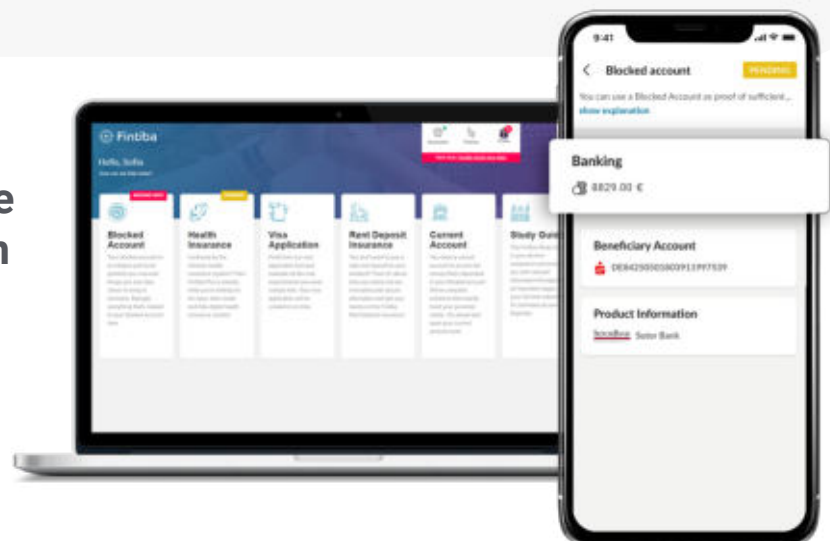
e
n

Fintiba
Hello, Sofia
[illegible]

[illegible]
Blocked Account
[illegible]

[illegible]
Health Insurance
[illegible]

Visa Application
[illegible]

Rent Deposit Insurance
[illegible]

Current Account
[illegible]

Study Guid
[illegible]

9:41
Blocked account
PENDING
You can use a Blocked Account as proof of sufficient...
show explanation

Banking
8829.00 €

Beneficiary Account
DE84250050003911997539

Product Information
Sutor Bank Sutor Bank